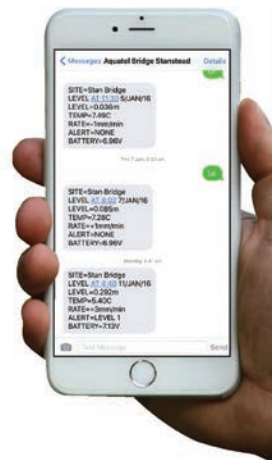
< Messages Aquatel Bridge Stanstead Details

SITE=Stan Bridge
LEVEL AT 11:30 5JAN/16
LEVEL=0.036m
TEMP=7.49C
RATE=-1mm/min
ALERT=NONE
BATTERY=6.96V

Thu 7 Jan, 8:02 am

SITE=Stan Bridge
LEVEL AT 8:02 7JAN/16
LEVEL=0.085m
TEMP=7.28C
RATE=+1mm/min
ALERT=NONE
BATTERY=6.96V

Monday 4:41 am

SITE=Stan Bridge
LEVEL AT 4:40 11JAN/16
LEVEL=0.292m
TEMP=5.40C
RATE=+3mm/min
ALERT=LEVEL 1
BATTERY=7.13V

Text Message Send